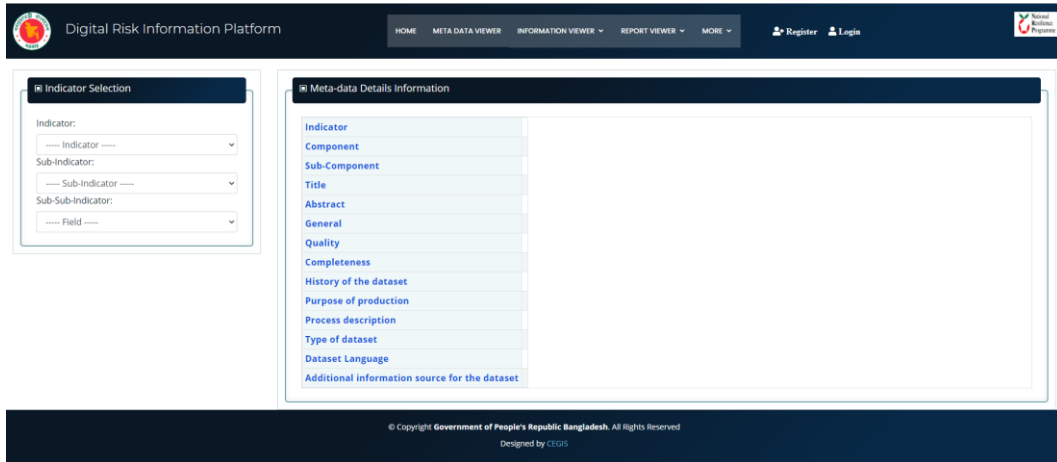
Digital Risk Information Platform

HOME META DATA VIEWER INFORMATION VIEWER REPORT VIEWER MORE

Register Login

National Resilience Programme

Indicator Selection

Indicator:
----- Indicator -----
Sub-Indicator:
----- Sub-Indicator -----
Sub-Sub-Indicator:
----- Field -----

Meta-data Details Information

| Indicator | |
|---|---|
| Component | |
| Sub-Component | |
| Title | |
| Abstract | |
| General | |
| Quality | |
| Completeness | |
| History of the dataset | |
| Purpose of production | |
| Process description | |
| Type of dataset | |
| Dataset Language | |
| Additional information source for the dataset | |

© Copyright Government of People's Republic Bangladesh. All Rights Reserved
Designed by CEGIS